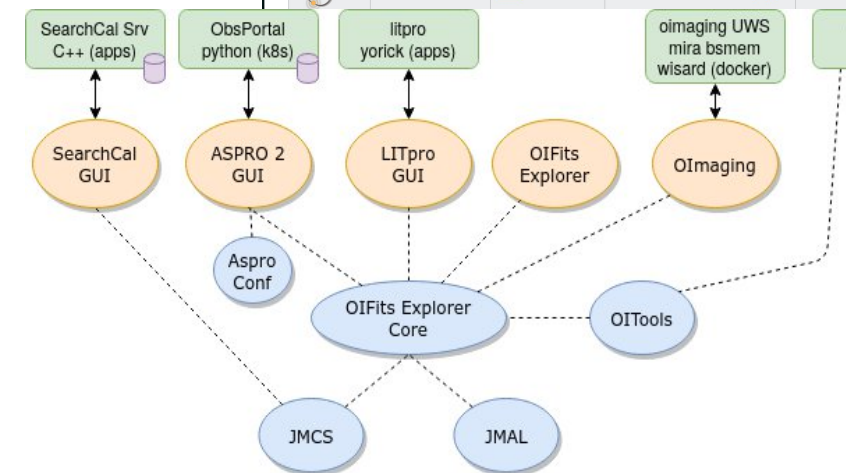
SearchCal Srv C++ (apps)

ObsPortal python (k8s)

litpro yorick (apps)

oimaging UWS mira bsmem wisard (docker)

SearchCal GUI

ASPRO 2 GUI

LITpro GUI

OIFits Explorer

OImaging

Aspro Conf

OIFits Explorer Core

OITools

JMCS

JMAL